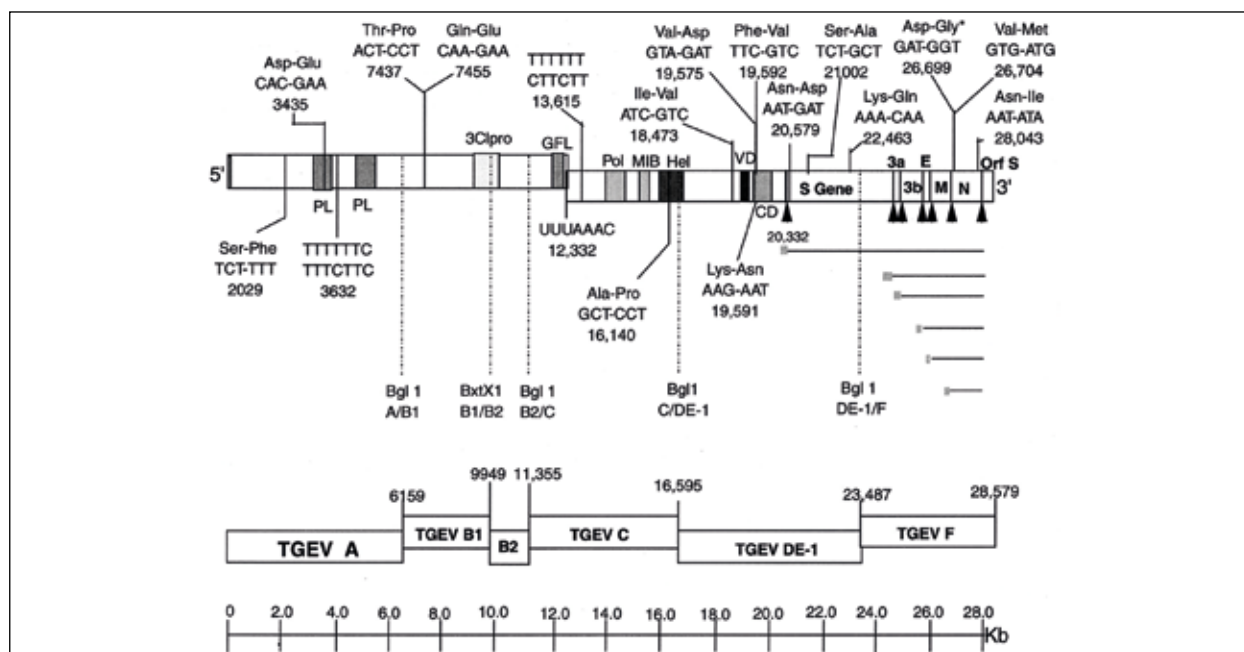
Thr-Pro
ACT-CCT
7437

Gln-Glu
CAA-GAA
7455

Asp-Glu
CAC-GAA
3435

TTTTTT
CTTCTT
13,615

Val-Asp
GTA-GAT
19,575

Phe-Val
TTC-GTC
19,592

Ser-Ala
TCT-GCT
21002

Asp-Gly*
GAT-GGT
26,699

Val-Met
GTG-ATG
26,704

Ile-Val
ATC-GTC
18,473

Asn-Asp
AAT-GAT
20,579

Lys-Gln
AAA-CAA
22,463

Asn-Ile
AAT-ATA
28,043

3Clpro

GFL

Pol

MIB

Hel

VD

3a

E

Orf S

5'

PL

PL

S Gene

3b

M

N

3'

CD

UUUAAAC
12,332

20,332

Ser-Phe
TCT-TTT
2029

TTTTTTC
TTTCTTC
3632

Ala-Pro
GCT-CCT
16,140

Lys-Asn
AAG-AAT
19,591

Bgl 1
A/B1

BxtX1
B1/B2

Bgl 1
B2/C

Bgl1
C/DE-1

Bgl 1
DE-1/F

6159

9949

11,355

16,595

23,487

28,579

TGEV A

TGEV B1

B2

TGEV C

TGEV DE-1

TGEV F

0 2.0 4.0 6.0 8.0 10.0 12.0 14.0 16.0 18.0 20.0 22.0 24.0 26.0 28.0

Kb